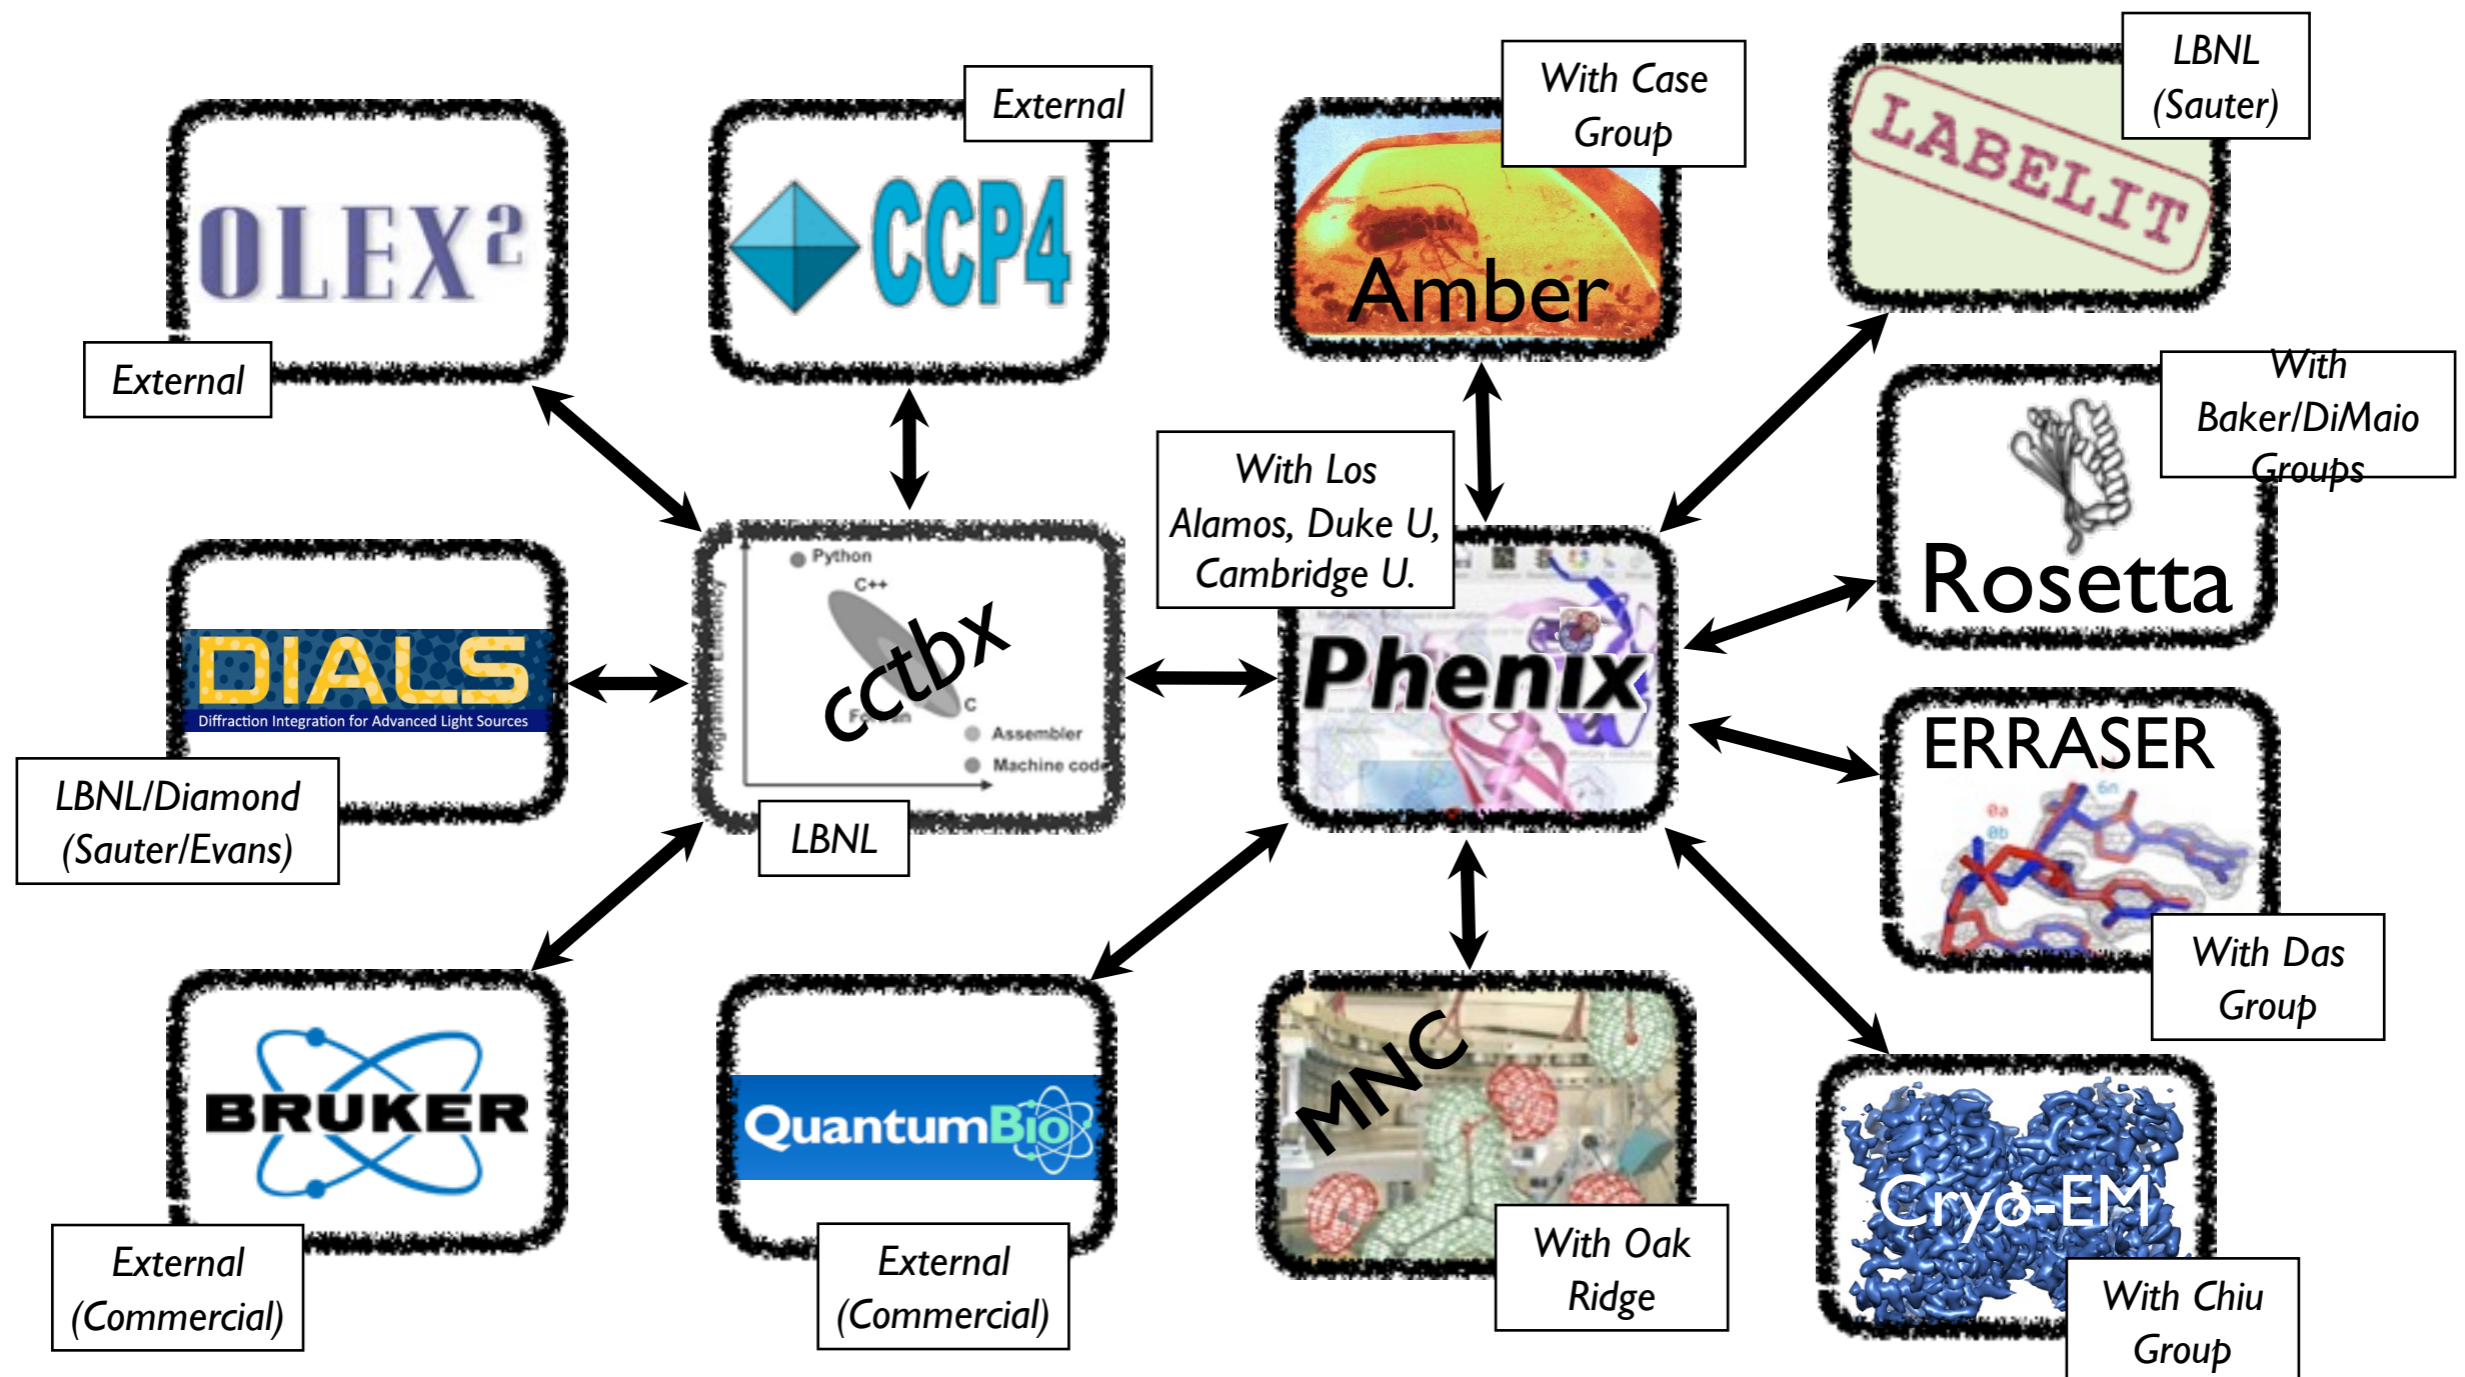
OLEX²

External

CCP4

External

Amber

With Case Group

LABELIT

LBNL (Sauter)

With Baker/DiMaio Groups

Rosetta

With Los Alamos, Duke U, Cambridge U.

Phenix

Python

C++

cctbx

Fortran

C

Assembler

Machine code

Programmer Efficiency

LBNL

DIALS

Diffraction Integration for Advanced Light Sources

LBNL/Diamond (Sauter/Evans)

ERRASER

With Das Group

BRUKER

External (Commercial)

QuantumBio

External (Commercial)

MNC

With Oak Ridge

Cryo-EM

With Chiu Group